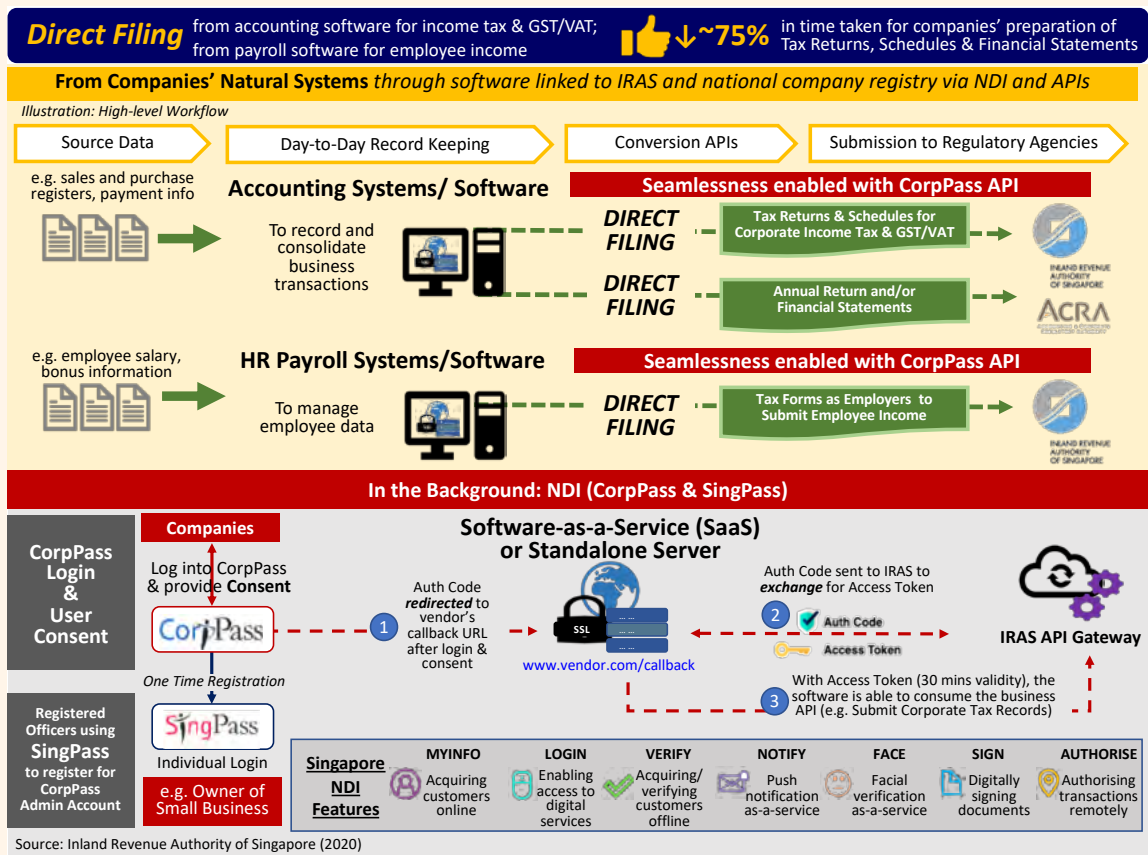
Direct Filing from accounting software for income tax & GST/VAT; from payroll software for employee income

↓~75% in time taken for companies' preparation of Tax Returns, Schedules & Financial Statements

From Companies' Natural Systems through software linked to IRAS and national company registry via NDI and APIs

Illustration: High-level Workflow

Source Data

Day-to-Day Record Keeping

Conversion APIs

Submission to Regulatory Agencies

e.g. sales and purchase registers, payment info

Accounting Systems/ Software

To record and consolidate business transactions

Seamlessness enabled with CorpPass API

DIRECT FILING

Tax Returns & Schedules for Corporate Income Tax & GST/VAT

DIRECT FILING

Annual Return and/or Financial Statements

INLAND REVENUE AUTHORITY OF SINGAPORE

ACRA

e.g. employee salary, bonus information

HR Payroll Systems/Software

To manage employee data

Seamlessness enabled with CorpPass API

DIRECT FILING

Tax Forms as Employers to Submit Employee Income

INLAND REVENUE AUTHORITY OF SINGAPORE

In the Background: NDI (CorpPass & SingPass)

CorpPass Login & User Consent

Companies

Log into CorpPass & provide Consent

CorpPass

One Time Registration

Registered Officers using SingPass to register for CorpPass Admin Account

SingPass

Individual Login

e.g. Owner of Small Business

Software-as-a-Service (SaaS) or Standalone Server

1 Auth Code redirected to vendor's callback URL after login & consent

SSL

www.vendor.com/callback

Auth Code sent to IRAS to exchange for Access Token

2 Auth Code

Access Token

IRAS API Gateway

3 With Access Token (30 mins validity), the software is able to consume the business API (e.g. Submit Corporate Tax Records)

Singapore NDI Features

MYINFO Acquiring customers online

LOGIN Enabling access to digital services

VERIFY Acquiring/ verifying customers offline

NOTIFY Push notification as-a-service

FACE Facial verification as-a-service

SIGN Digitally signing documents

AUTHORISE Authorising transactions remotely

Source: Inland Revenue Authority of Singapore (2020)